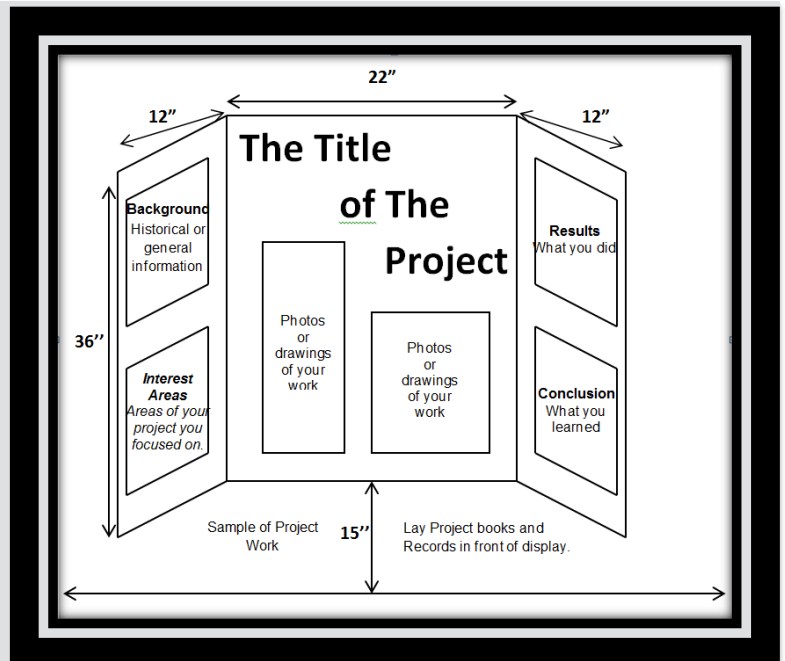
22”

12”

12”

The Title of The Project

Background Historical or general information

Results What you did

36’’

Photos or drawings of your work

Photos or drawings of your work

Interest Areas Areas of your project you focused on.

Conclusion What you learned

Sample of Project Work

15’’

Lay Project books and Records in front of display.